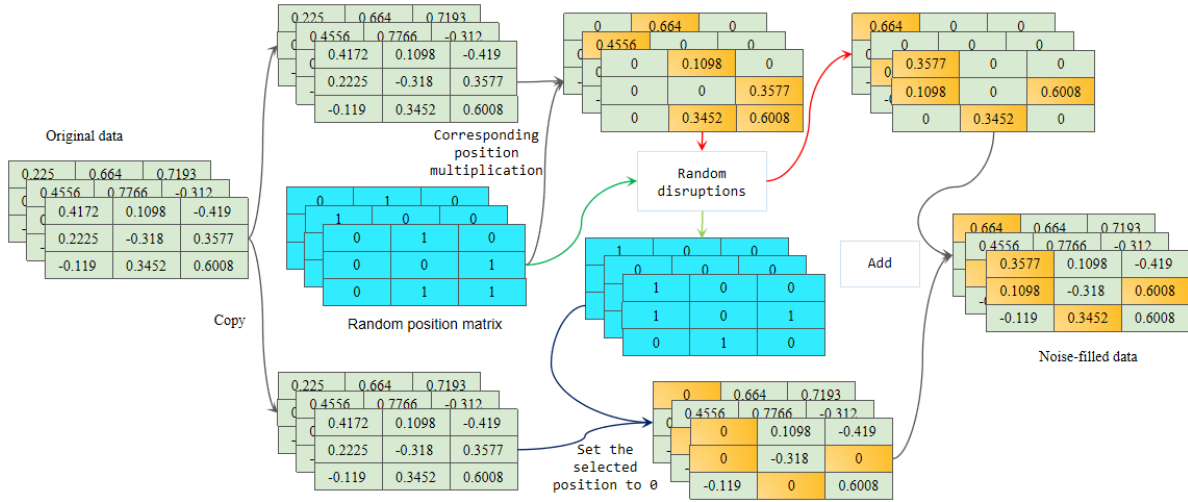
Original data

| 0.4172 | 0.1098 | -0.419 |
|---|---|---|
| 0.2225 | -0.318 | 0.3577 |
| -0.119 | 0.3452 | 0.6008 |

Copy

| 0.4172 | 0.1098 | -0.419 |
|---|---|---|
| 0.2225 | -0.318 | 0.3577 |
| -0.119 | 0.3452 | 0.6008 |

Corresponding position multiplication

| 0 | 0.1098 | 0 |
|---|---|---|
| 0 | 0 | 0.3577 |
| 0 | 0.3452 | 0.6008 |

| 0 | 1 | 0 |
|---|---|---|
| 0 | 0 | 1 |
| 0 | 1 | 1 |

Random position matrix

Random disruptions

| 0.3577 | 0 | 0 |
|---|---|---|
| 0.1098 | 0 | 0.6008 |
| 0 | 0.3452 | 0 |

| 1 | 0 | 0 |
|---|---|---|
| 1 | 0 | 1 |
| 0 | 1 | 0 |

Add

| 0.3577 | 0.1098 | -0.419 |
|---|---|---|
| 0.1098 | -0.318 | 0.6008 |
| -0.119 | 0.3452 | 0.6008 |

Noise-filled data

| 0.4172 | 0.1098 | -0.419 |
|---|---|---|
| 0.2225 | -0.318 | 0.3577 |
| -0.119 | 0.3452 | 0.6008 |

Set the selected position to 0

| 0 | 0.1098 | -0.419 |
|---|---|---|
| 0 | -0.318 | 0 |
| -0.119 | 0 | 0.6008 |